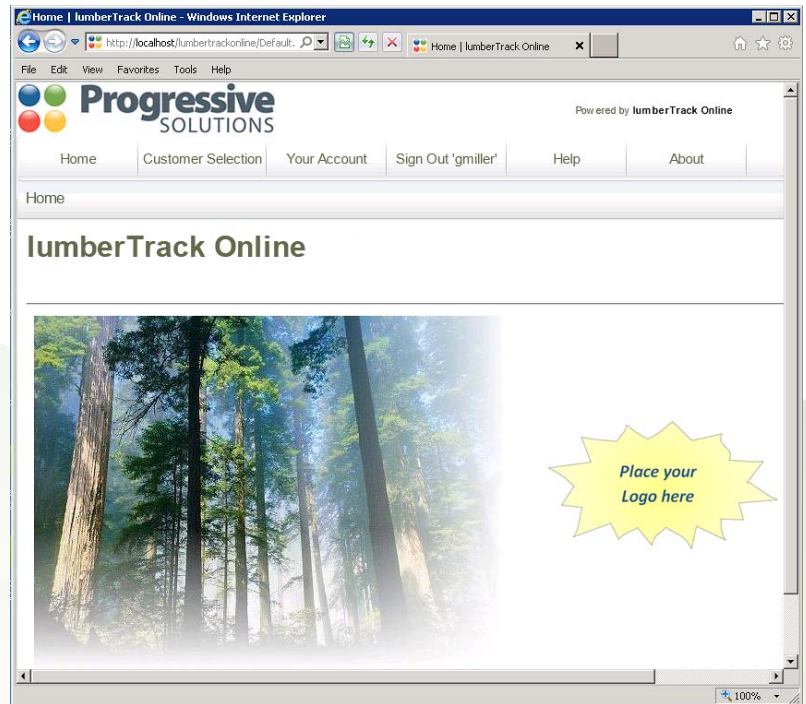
Home | lumberTrack Online - Windows Internet Explorer

http://localhost/lumbertrackonline/Default.

Home | lumberTrack Online

File Edit View Favorites Tools Help

Progressive SOLUTIONS

Powered by lumberTrack Online

Home | Customer Selection | Your Account | Sign Out 'gmiller' | Help | About

Home

lumberTrack Online

Place your Logo here

100%